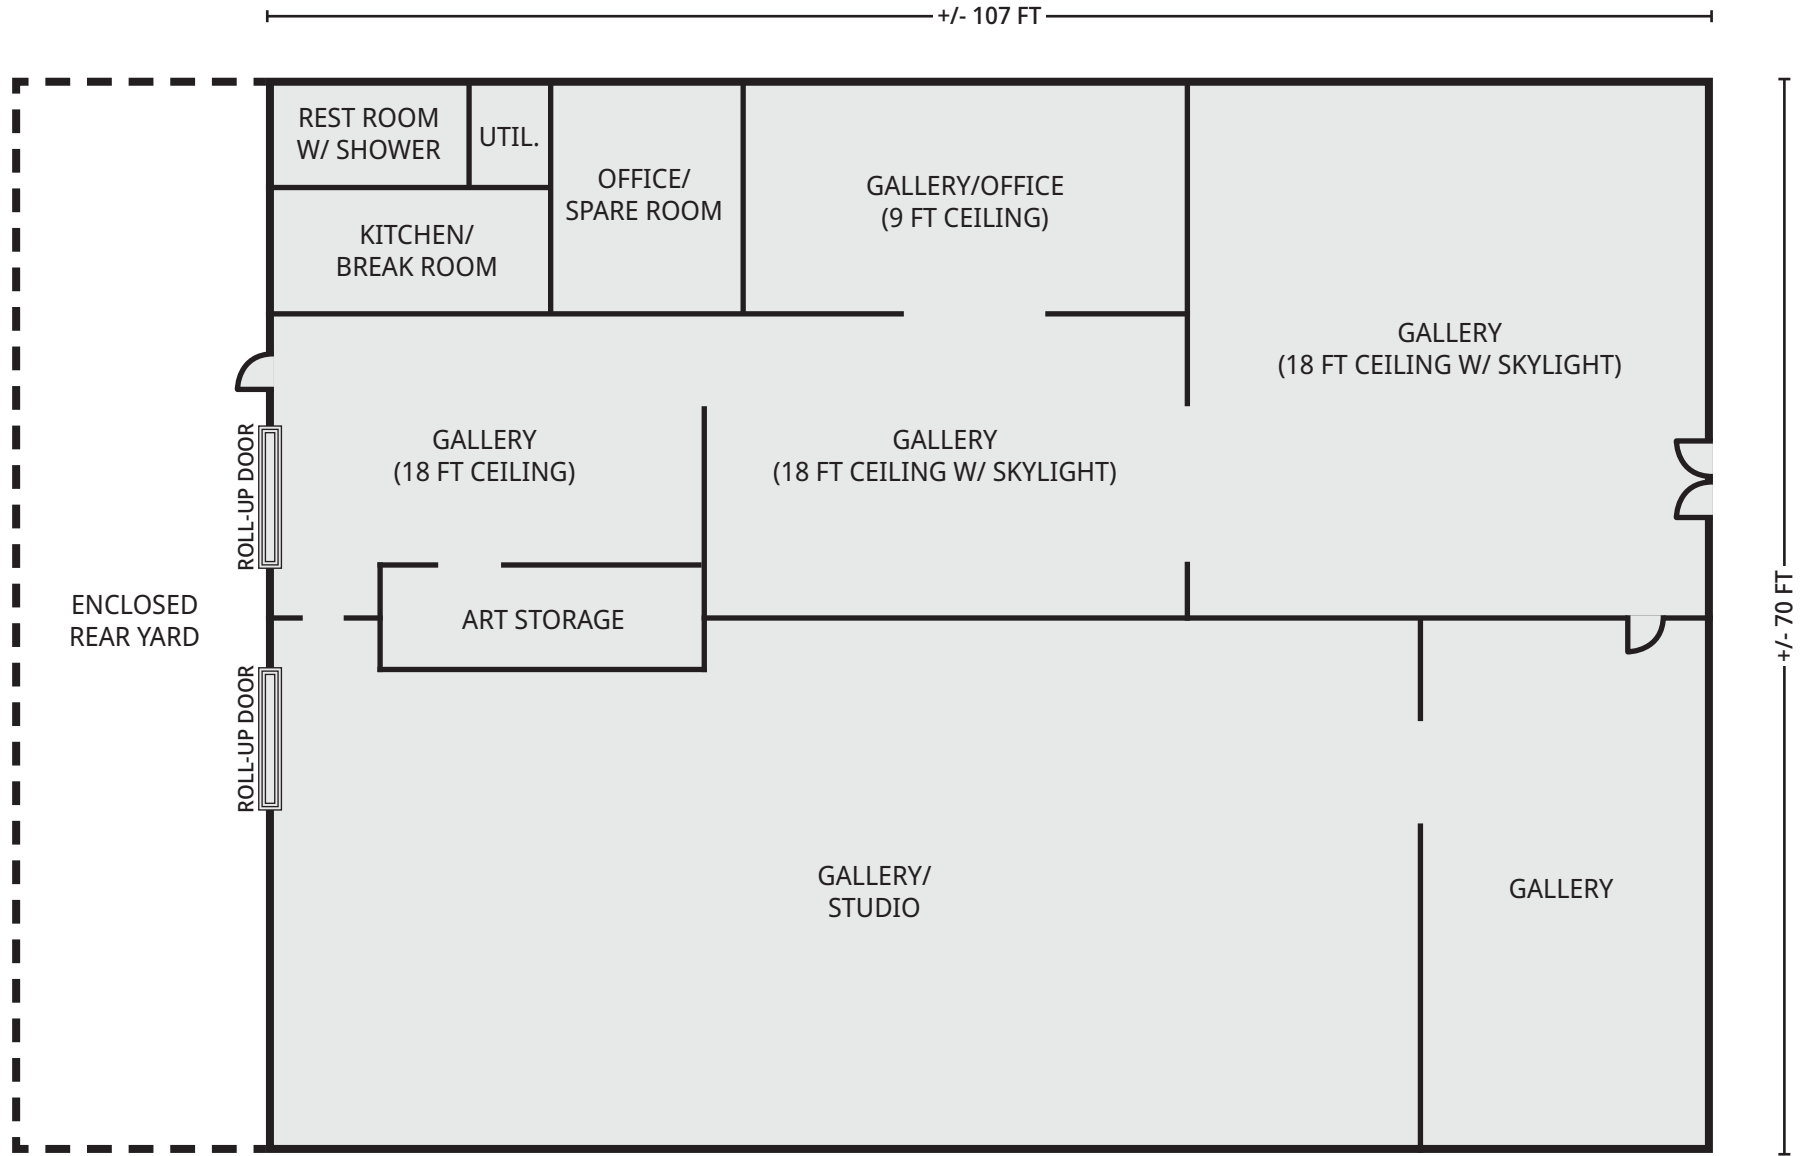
+/- 107 FT

REST ROOM W/ SHOWER

UTIL.

OFFICE/ SPARE ROOM

GALLERY/OFFICE (9 FT CEILING)

KITCHEN/ BREAK ROOM

GALLERY (18 FT CEILING W/ SKYLIGHT)

GALLERY (18 FT CEILING)

GALLERY (18 FT CEILING W/ SKYLIGHT)

ROLL-UP DOOR

ENCLOSED REAR YARD

ART STORAGE

+/- 70 FT

ROLL-UP DOOR

GALLERY/ STUDIO

GALLERY